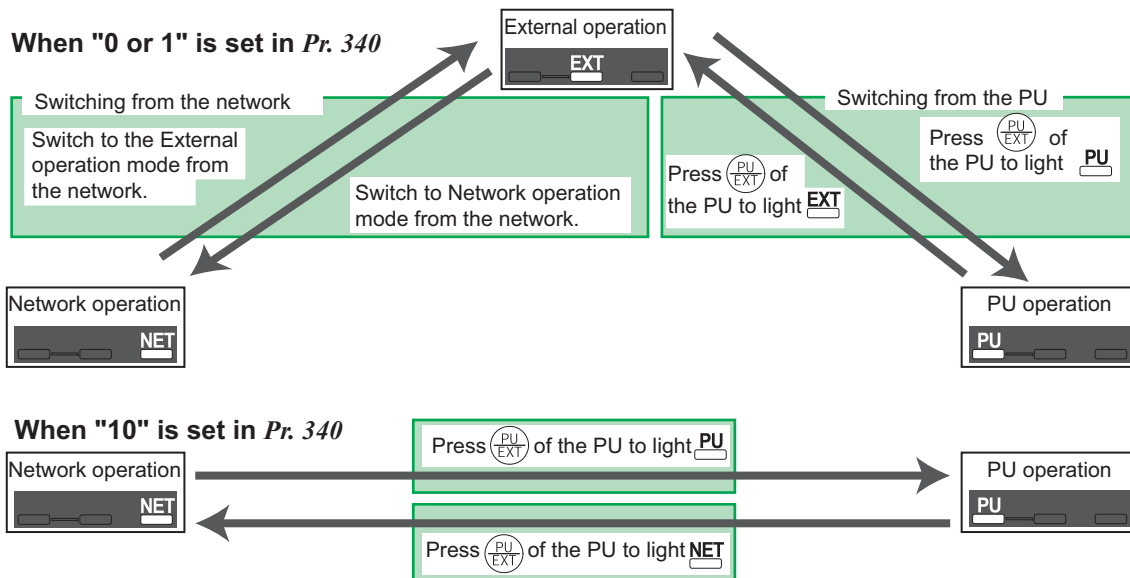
When "0 or 1" is set in *Pr. 340*

External operation

EXT

Switching from the network

Switch to the External operation mode from the network.

Switch to Network operation mode from the network.

Switching from the PU

Press $\frac{PU}{EXT}$ of the PU to light PU

Press $\frac{PU}{EXT}$ of the PU to light EXT

Network operation

NET

PU operation

PU

When "10" is set in *Pr. 340*

Network operation

NET

Press $\frac{PU}{EXT}$ of the PU to light PU

PU operation

PU

Press $\frac{PU}{EXT}$ of the PU to light NET